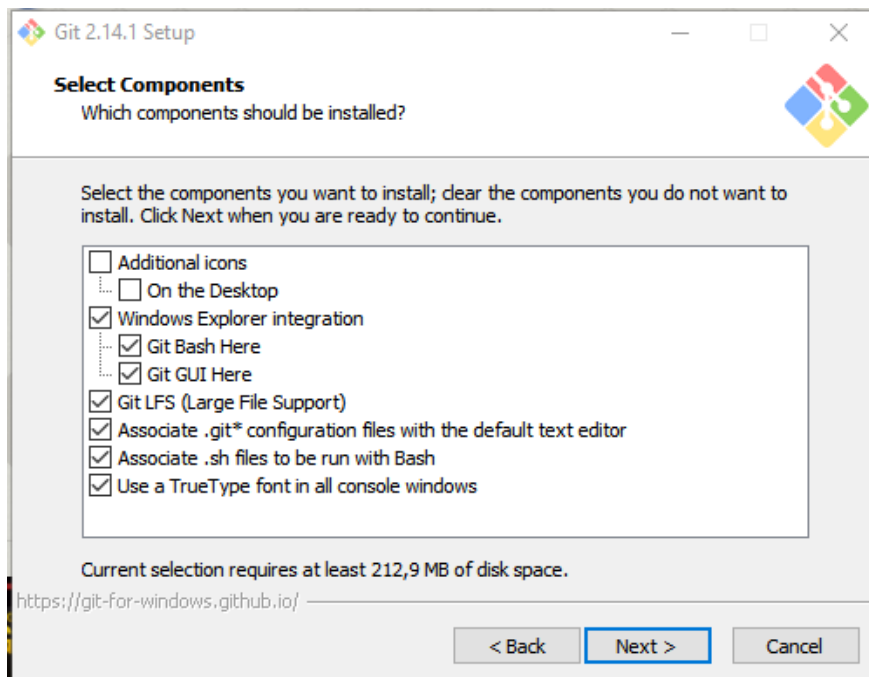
Git 2.14.1 Setup

Select Components
Which components should be installed?

Select the components you want to install; clear the components you do not want to install. Click Next when you are ready to continue.

☐ Additional icons
☐ On the Desktop
☑ Windows Explorer integration
☑ Git Bash Here
☑ Git GUI Here
☑ Git LFS (Large File Support)
☑ Associate .git* configuration files with the default text editor
☑ Associate .sh files to be run with Bash
☑ Use a TrueType font in all console windows

Current selection requires at least 212,9 MB of disk space.

https://git-for-windows.github.io/

< Back
Next >
Cancel